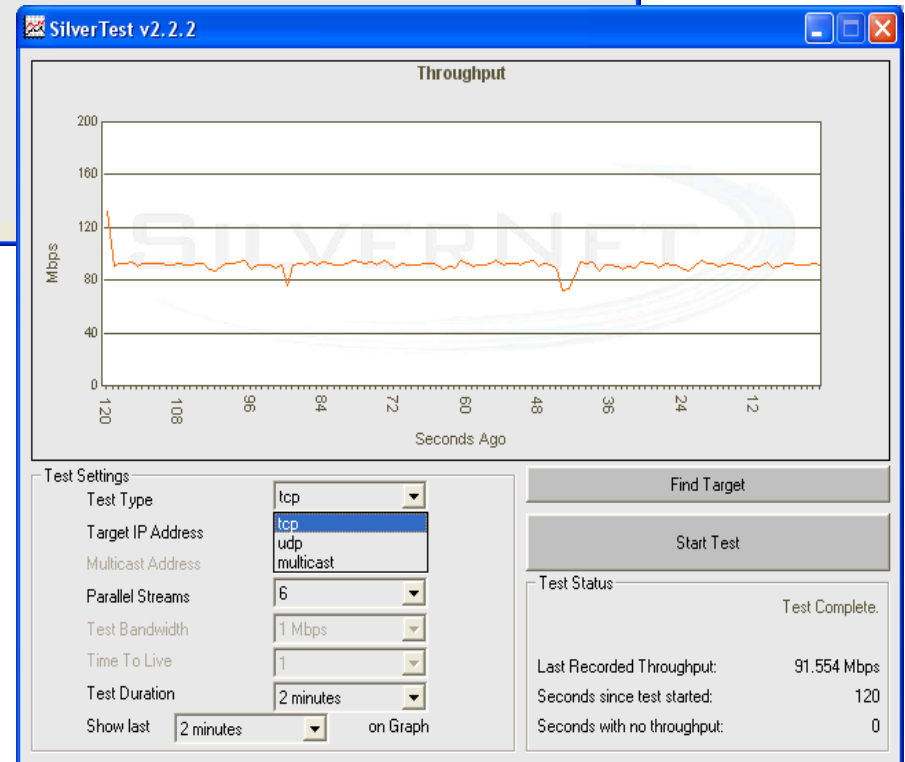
SilverTest v2.2.2

Throughput

200
160
120
80
40
0

Mbps

120 108 96 84 72 60 48 36 24 12

Seconds Ago

SILVERNET

Test Settings
Test Type tcp
tcp
udp
multicast
Target IP Address
Multicast Address
Parallel Streams 6
Test Bandwidth 1 Mbps
Time To Live 1
Test Duration 2 minutes
Show last 2 minutes on Graph

Find Target

Start Test

Test Status
Test Complete.
Last Recorded Throughput: 91.554 Mbps
Seconds since test started: 120
Seconds with no throughput: 0